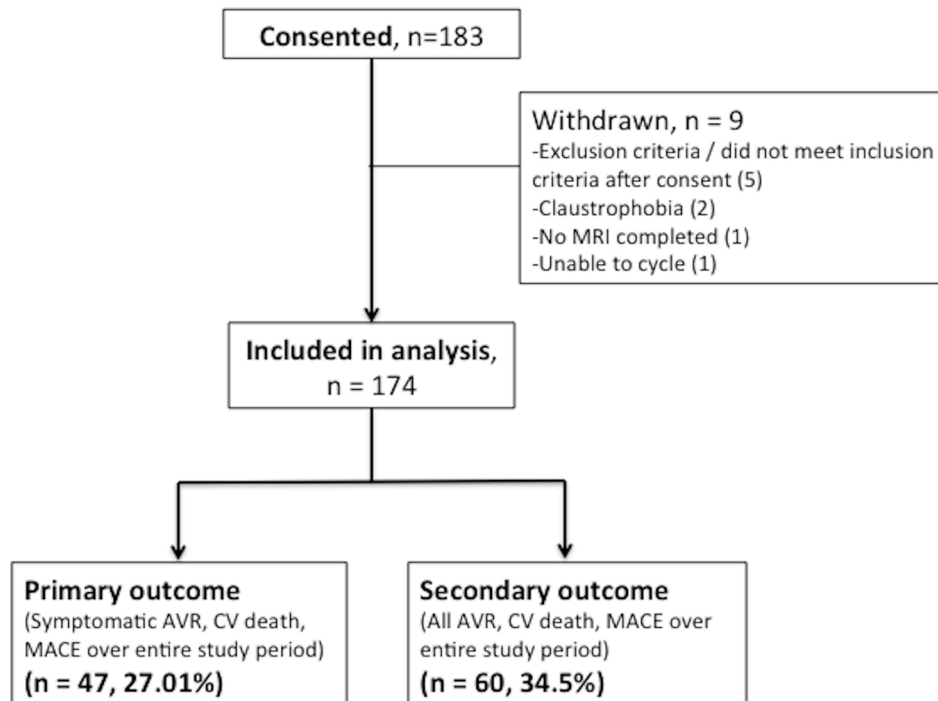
Consented, n=183

Withdrawn, n = 9
-Exclusion criteria / did not meet inclusion criteria after consent (5)
-Claustrophobia (2)
-No MRI completed (1)
-Unable to cycle (1)

Included in analysis, n = 174

Primary outcome
(Symptomatic AVR, CV death, MACE over entire study period)
(n = 47, 27.01%)

Secondary outcome
(All AVR, CV death, MACE over entire study period)
(n = 60, 34.5%)